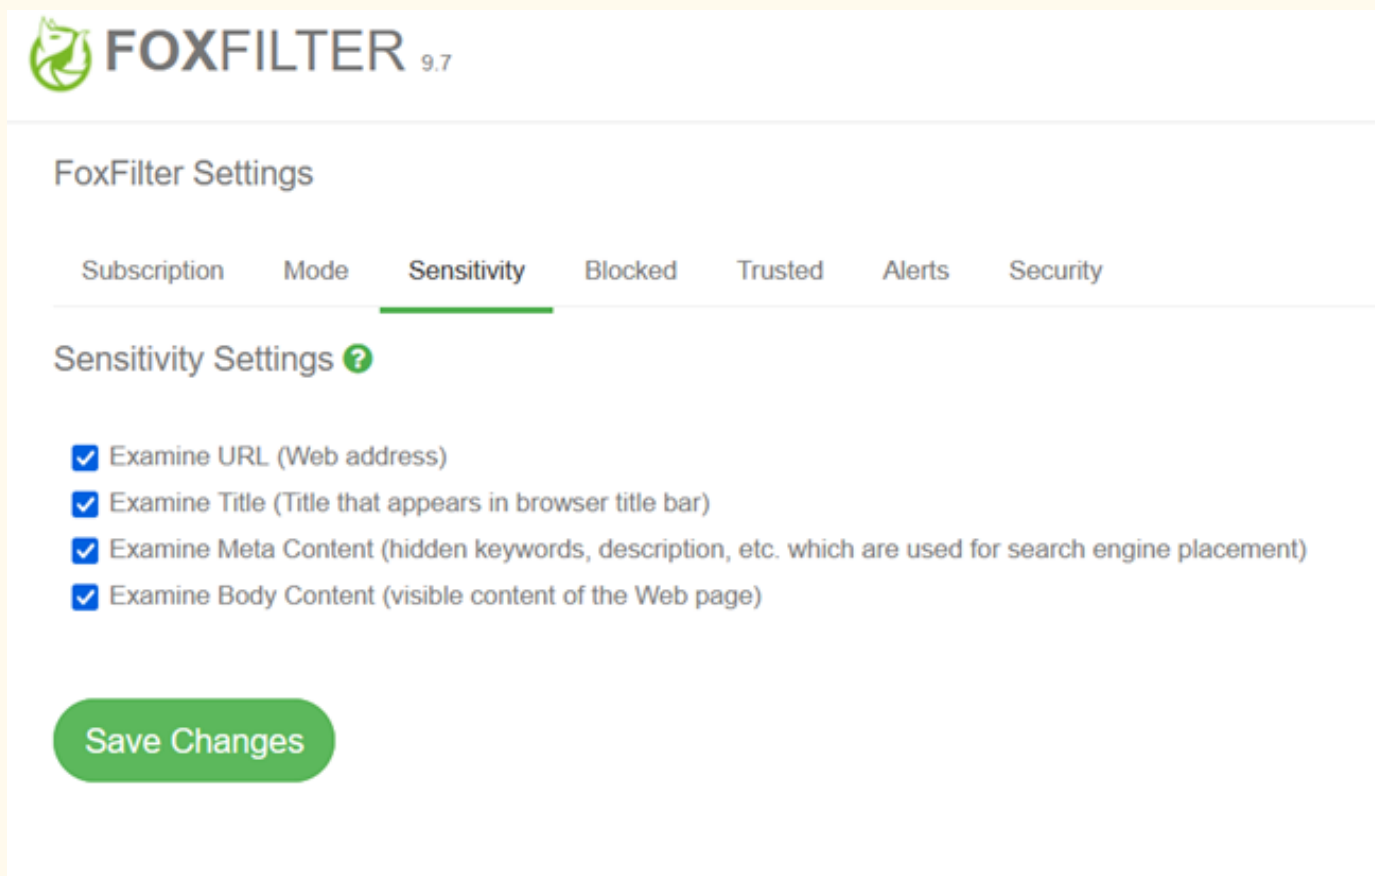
FOXFILTER 9.7

FoxFilter Settings

Subscription Mode Sensitivity Blocked Trusted Alerts Security

Sensitivity Settings ?

Examine URL (Web address)
Examine Title (Title that appears in browser title bar)
Examine Meta Content (hidden keywords, description, etc. which are used for search engine placement)
Examine Body Content (visible content of the Web page)

Save Changes